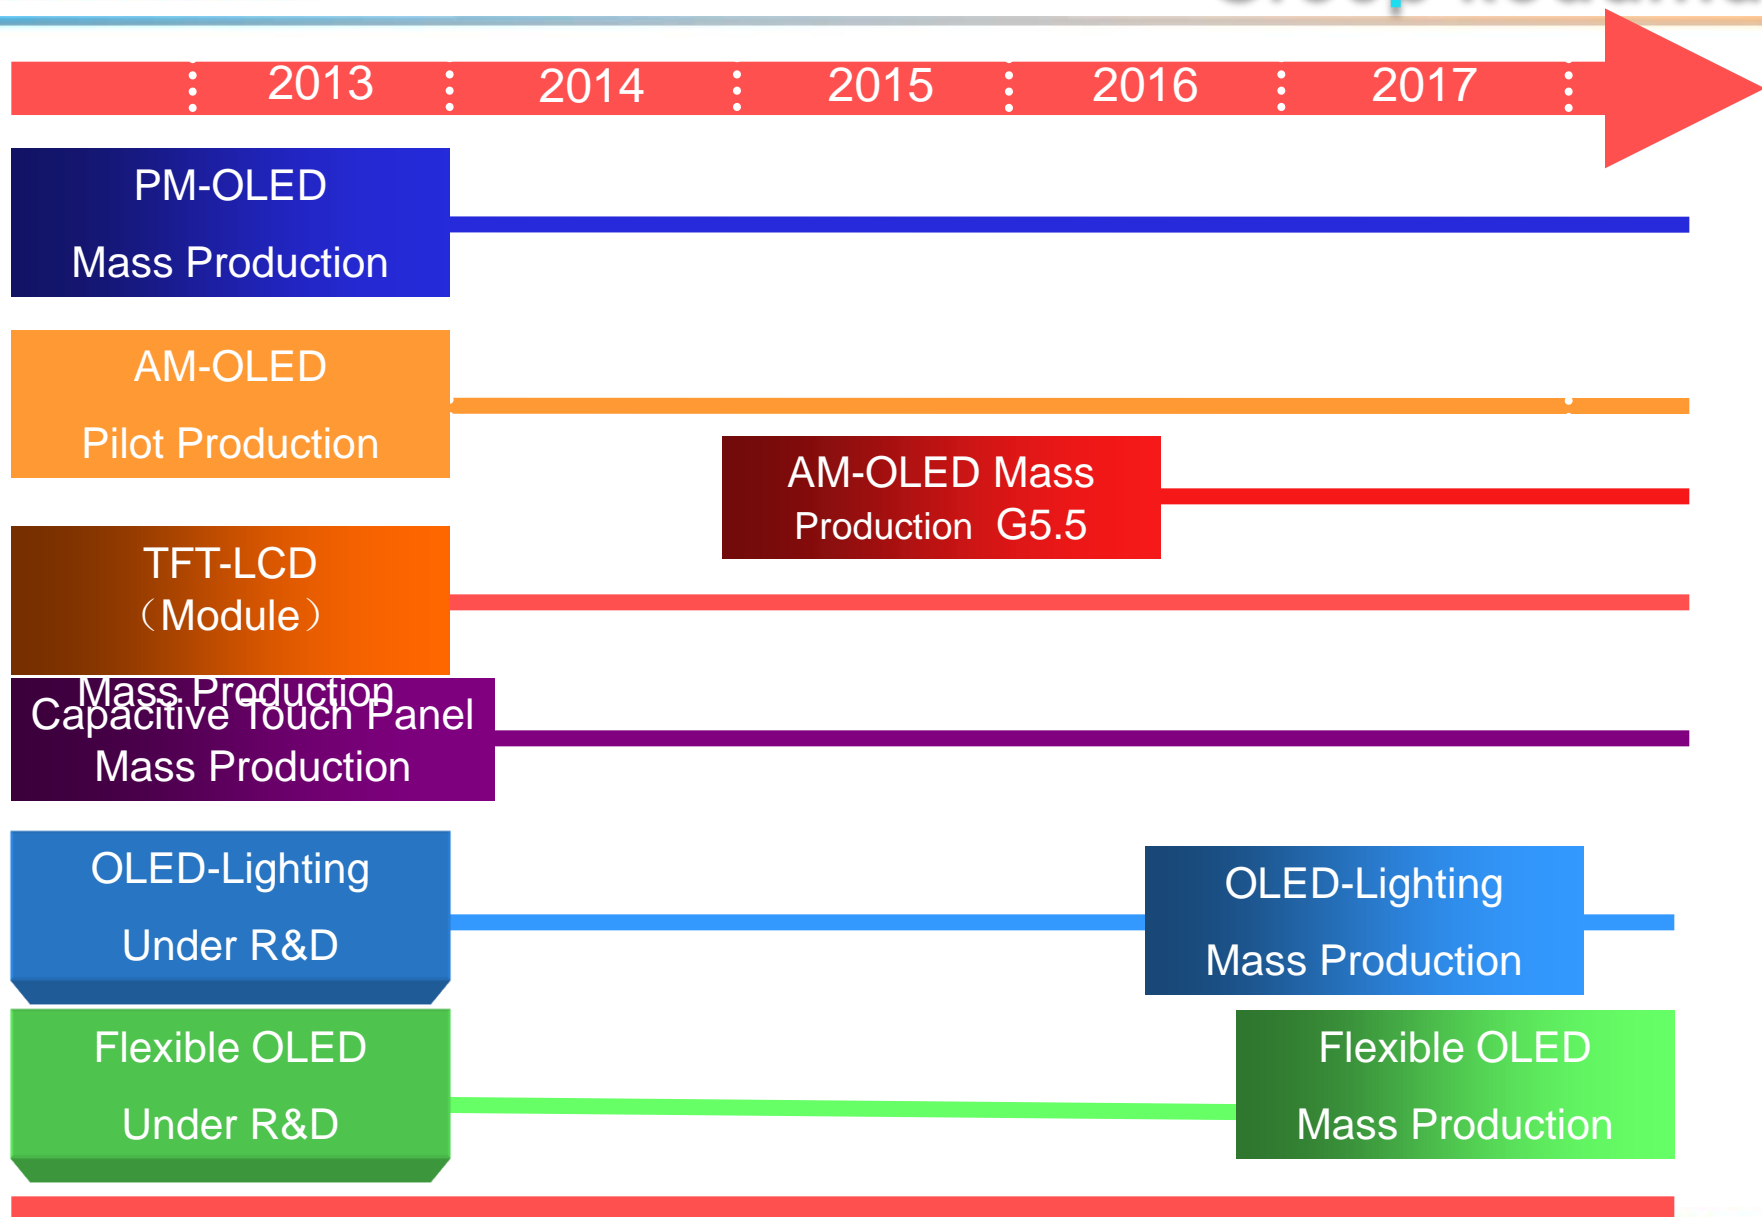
2013 2014 2015 2016 2017

PM-OLED
Mass Production

AM-OLED
Pilot Production

AM-OLED Mass Production G5.5

TFT-LCD
（Module）
Mass Production

Capacitive Touch Panel
Mass Production

OLED-Lighting
Under R&D

OLED-Lighting
Mass Production

Flexible OLED
Under R&D

Flexible OLED
Mass Production